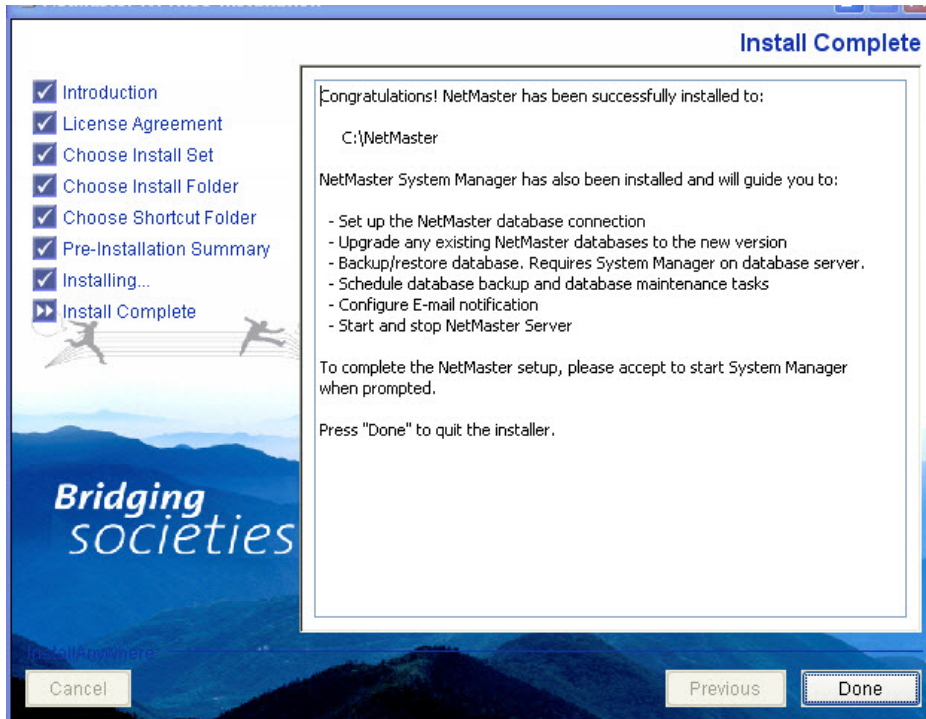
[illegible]

Install Complete

Introduction
License Agreement
Choose Install Set
Choose Install Folder
Choose Shortcut Folder
Pre-Installation Summary
Installing...
Install Complete

Bridging societies

Congratulations! NetMaster has been successfully installed to:

C:\NetMaster

NetMaster System Manager has also been installed and will guide you to:

- Set up the NetMaster database connection
- Upgrade any existing NetMaster databases to the new version
- Backup/restore database. Requires System Manager on database server.
- Schedule database backup and database maintenance tasks
- Configure E-mail notification
- Start and stop NetMaster Server

To complete the NetMaster setup, please accept to start System Manager when prompted.

Press "Done" to quit the installer.

InstallAnywhere

Cancel

Previous

Done